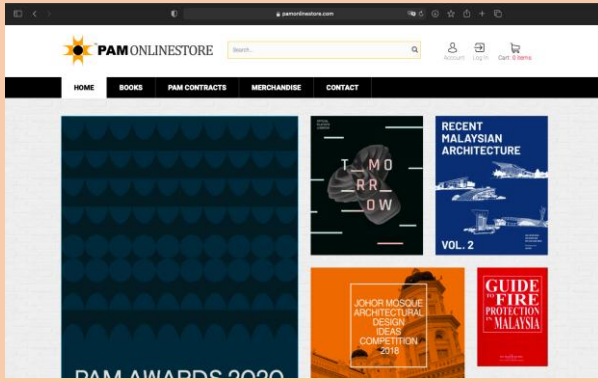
pamonlinestore.com

PAMONLINESTORE

Search...

Account Log In Cart 0 items

HOME BOOKS PAM CONTRACTS MERCHANDISE CONTACT

T MO RR OW

RECENT MALAYSIAN ARCHITECTURE

VOL. 2

JOHOR MOSQUE ARCHITECTURAL DESIGN IDEAS COMPETITION 2018

GUIDE TO FIRE PROTECTION IN MALAYSIA

PAM AWARDS 2020